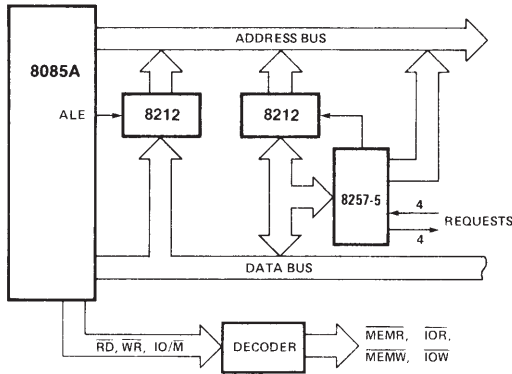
ADDRESS BUS

8085A

ALE

8212

8212

8257-5

4

REQUESTS

4

DATA BUS

$\overline{RD}$, $\overline{WR}$, IO/$\overline{M}$

DECODER

$\overline{MEMR}$, $\overline{IOR}$,

$\overline{MEMW}$, $\overline{IOW}$